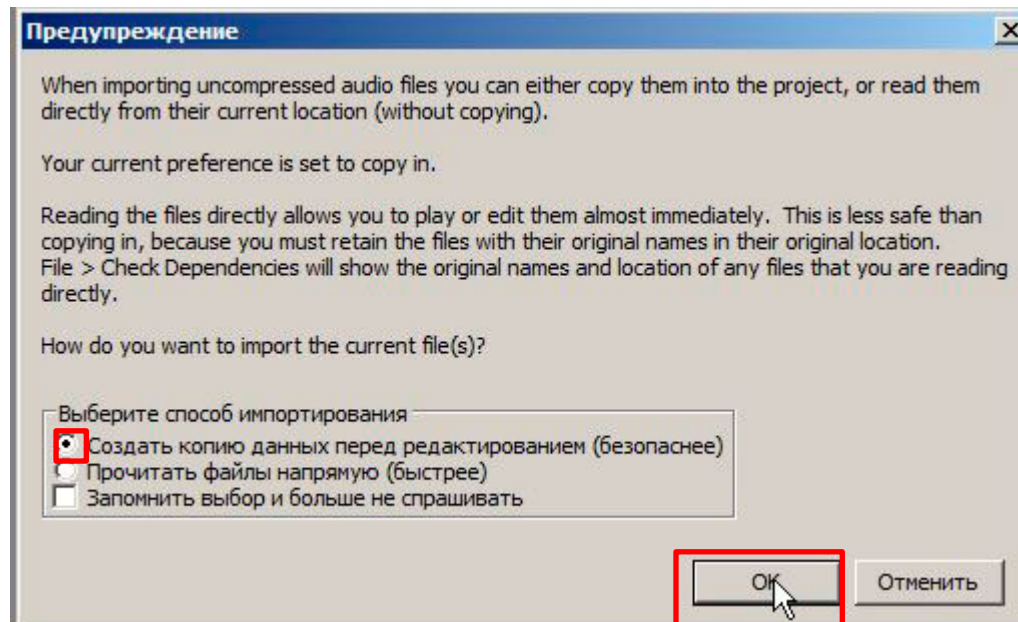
Предупреждение

When importing uncompressed audio files you can either copy them into the project, or read them directly from their current location (without copying).

Your current preference is set to copy in.

Reading the files directly allows you to play or edit them almost immediately. This is less safe than copying in, because you must retain the files with their original names in their original location. File > Check Dependencies will show the original names and location of any files that you are reading directly.

How do you want to import the current file(s)?

Выберите способ импортирования

Создать копию данных перед редактированием (безопаснее)

Прочитать файлы напрямую (быстрее)

Запомнить выбор и больше не спрашивать

OK

Отменить